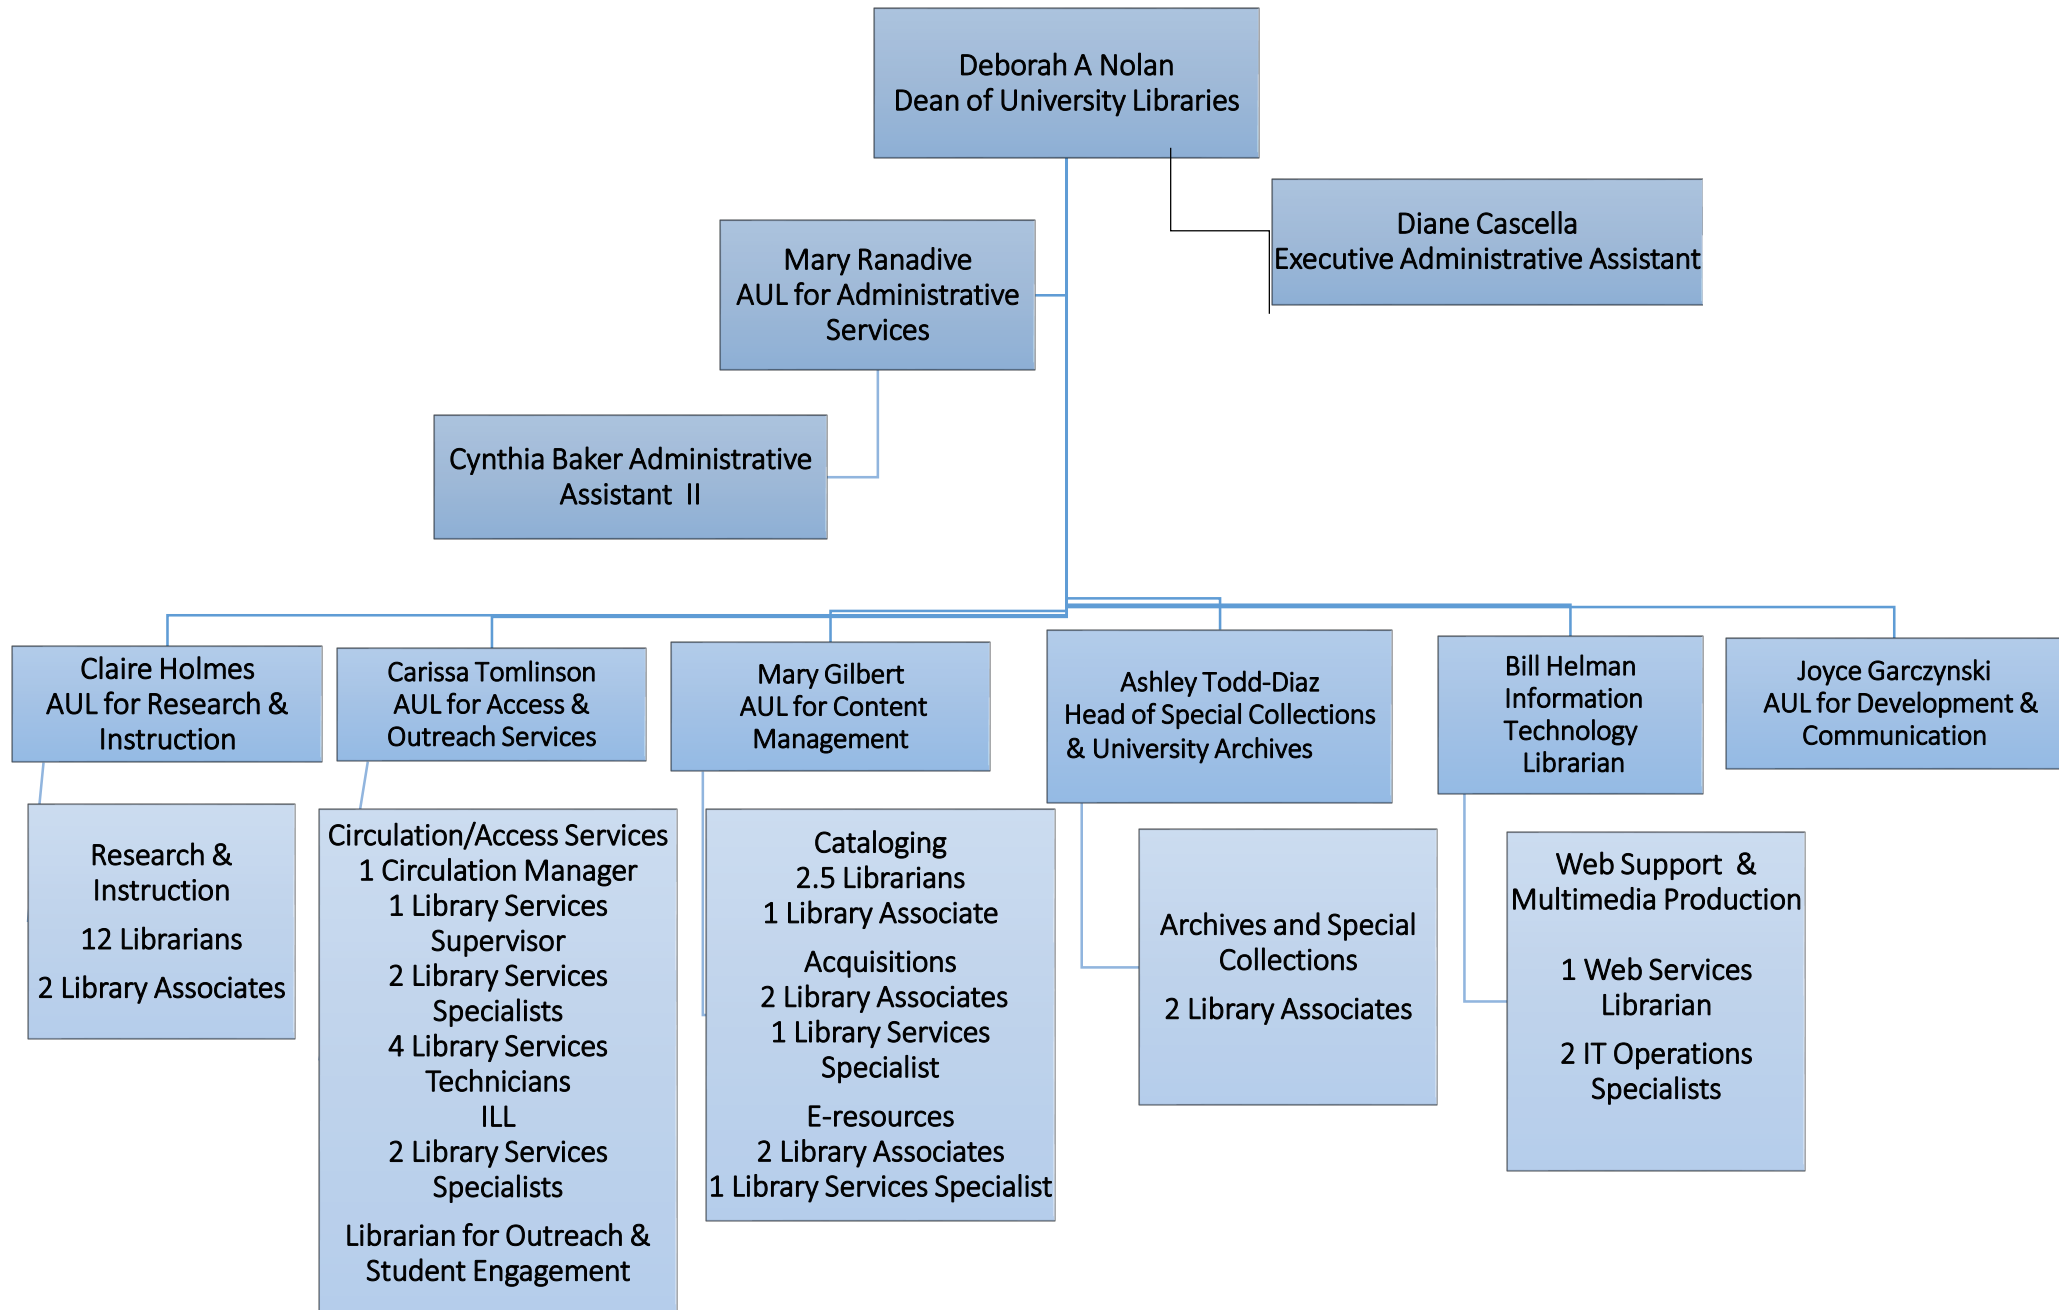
Deborah A Nolan
Dean of University Libraries

Diane Cascella
Executive Administrative Assistant

Mary Ranadive
AUL for Administrative Services

Cynthia Baker Administrative Assistant II

Claire Holmes
AUL for Research & Instruction

Carissa Tomlinson
AUL for Access & Outreach Services

Mary Gilbert
AUL for Content Management

Ashley Todd-Diaz
Head of Special Collections & University Archives

Bill Helman
Information Technology Librarian

Joyce Garczynski
AUL for Development & Communication

Research & Instruction

12 Librarians

2 Library Associates

Circulation/Access Services
1 Circulation Manager
1 Library Services Supervisor
2 Library Services Specialists
4 Library Services Technicians
ILL
2 Library Services Specialists

Librarian for Outreach & Student Engagement

Cataloging
2.5 Librarians
1 Library Associate

Acquisitions
2 Library Associates
1 Library Services Specialist

E-resources
2 Library Associates
1 Library Services Specialist

Archives and Special Collections

2 Library Associates

Web Support & Multimedia Production

1 Web Services Librarian

2 IT Operations Specialists